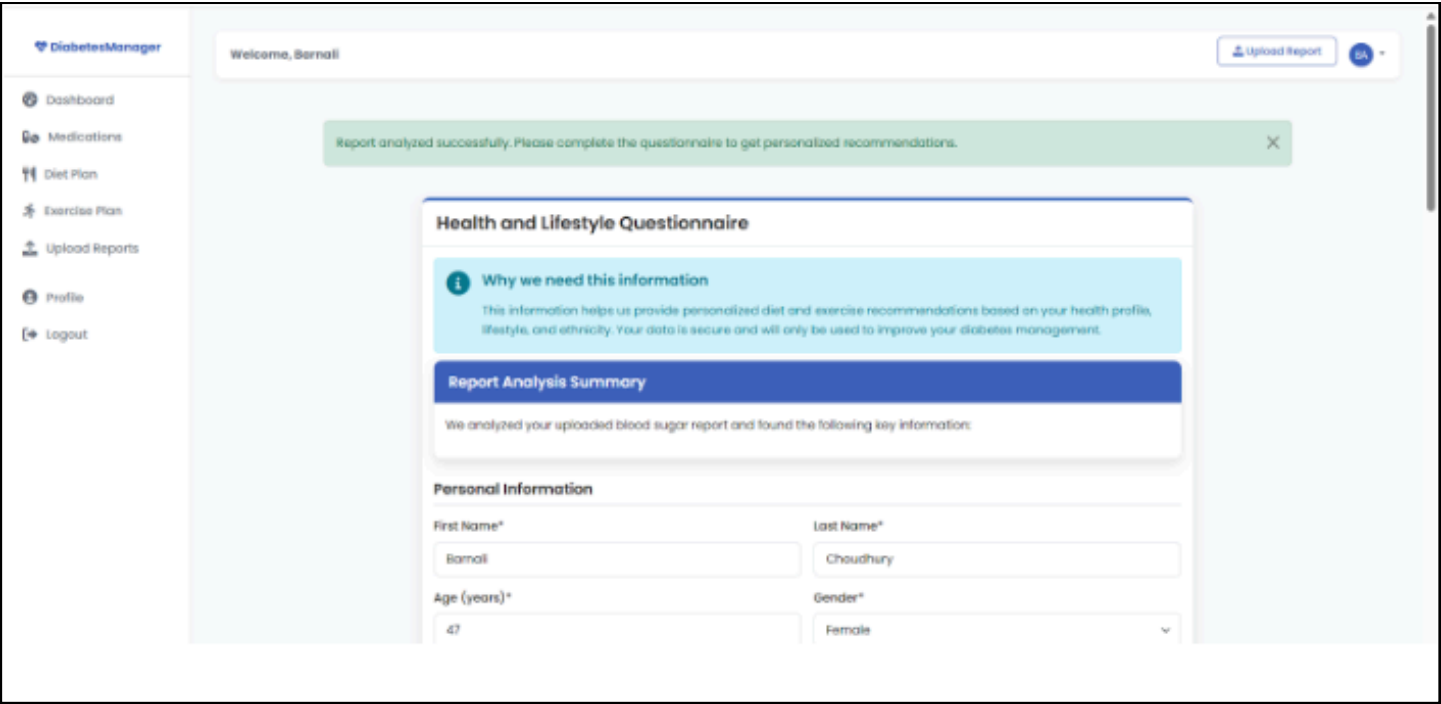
DiabetesManager

Dashboard
Medications
Diet Plan
Exercise Plan
Upload Reports
Profile
Logout

Welcome, Barnali

Upload Report
BA

Report analyzed successfully. Please complete the questionnaire to get personalized recommendations.

Health and Lifestyle Questionnaire

Why we need this information

This information helps us provide personalized diet and exercise recommendations based on your health profile, lifestyle, and ethnicity. Your data is secure and will only be used to improve your diabetes management.

Report Analysis Summary

We analyzed your uploaded blood sugar report and found the following key information:

Personal Information

First Name*
Barnali

Last Name*
Choudhury

Age (years)*
47

Gender*
Female